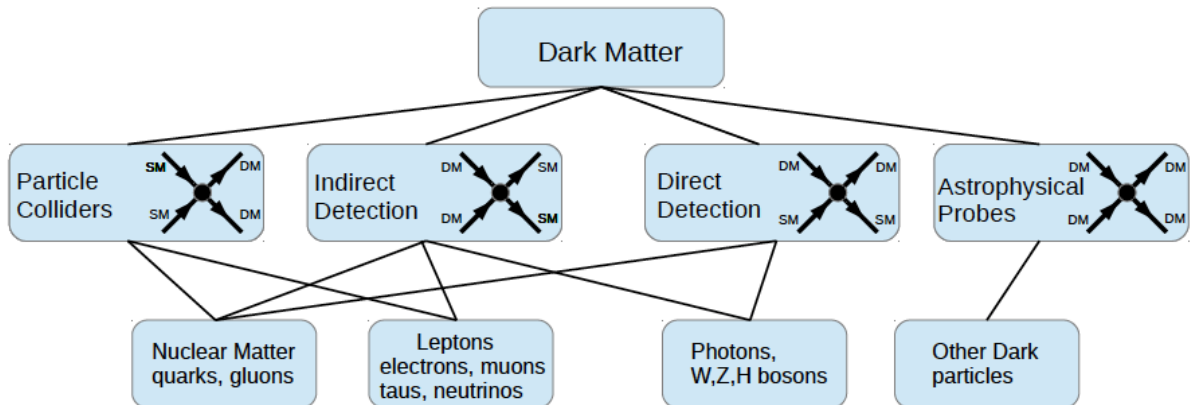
Dark Matter

Particle Colliders
SM DM
SM DM

Indirect Detection
DM SM
DM SM

Direct Detection
DM DM
SM SM

Astrophysical Probes
DM DM
DM DM

Nuclear Matter quarks, gluons

Leptons electrons, muons taus, neutrinos

Photons, W,Z,H bosons

Other Dark particles